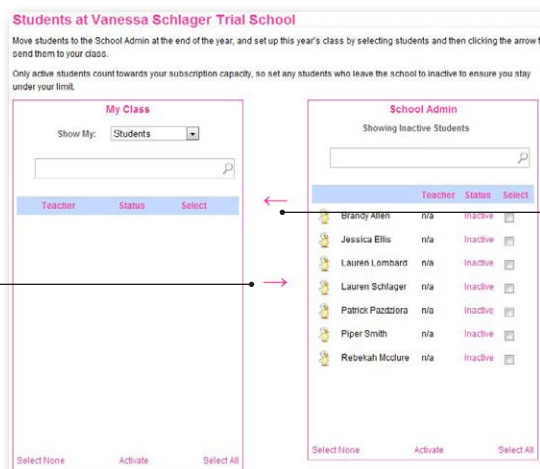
Students at Vanessa Schlager Trial School

Move students to the School Admin at the end of the year, and set up this year's class by selecting students and then clicking the arrow to send them to your class.

Only active students count towards your subscription capacity, so set any students who leave the school to inactive to ensure you stay under your limit.

My Class

Show My: Students

| Teacher | Status | Select |
|---|---|---|

Select None Activate Select All

School Admin

Showing Inactive Students

| | Teacher | Status | Select |
|---|---|---|---|
| Brandy Allen | n/a | Inactive | |
| Jessica Ellis | n/a | Inactive | |
| Lauren Lombard | n/a | Inactive | |
| Lauren Schlager | n/a | Inactive | |
| Patrick Pazdziora | n/a | Inactive | |
| Piper Smith | n/a | Inactive | |
| Rebekah Mcclure | n/a | Inactive | |

Select None Activate Select All